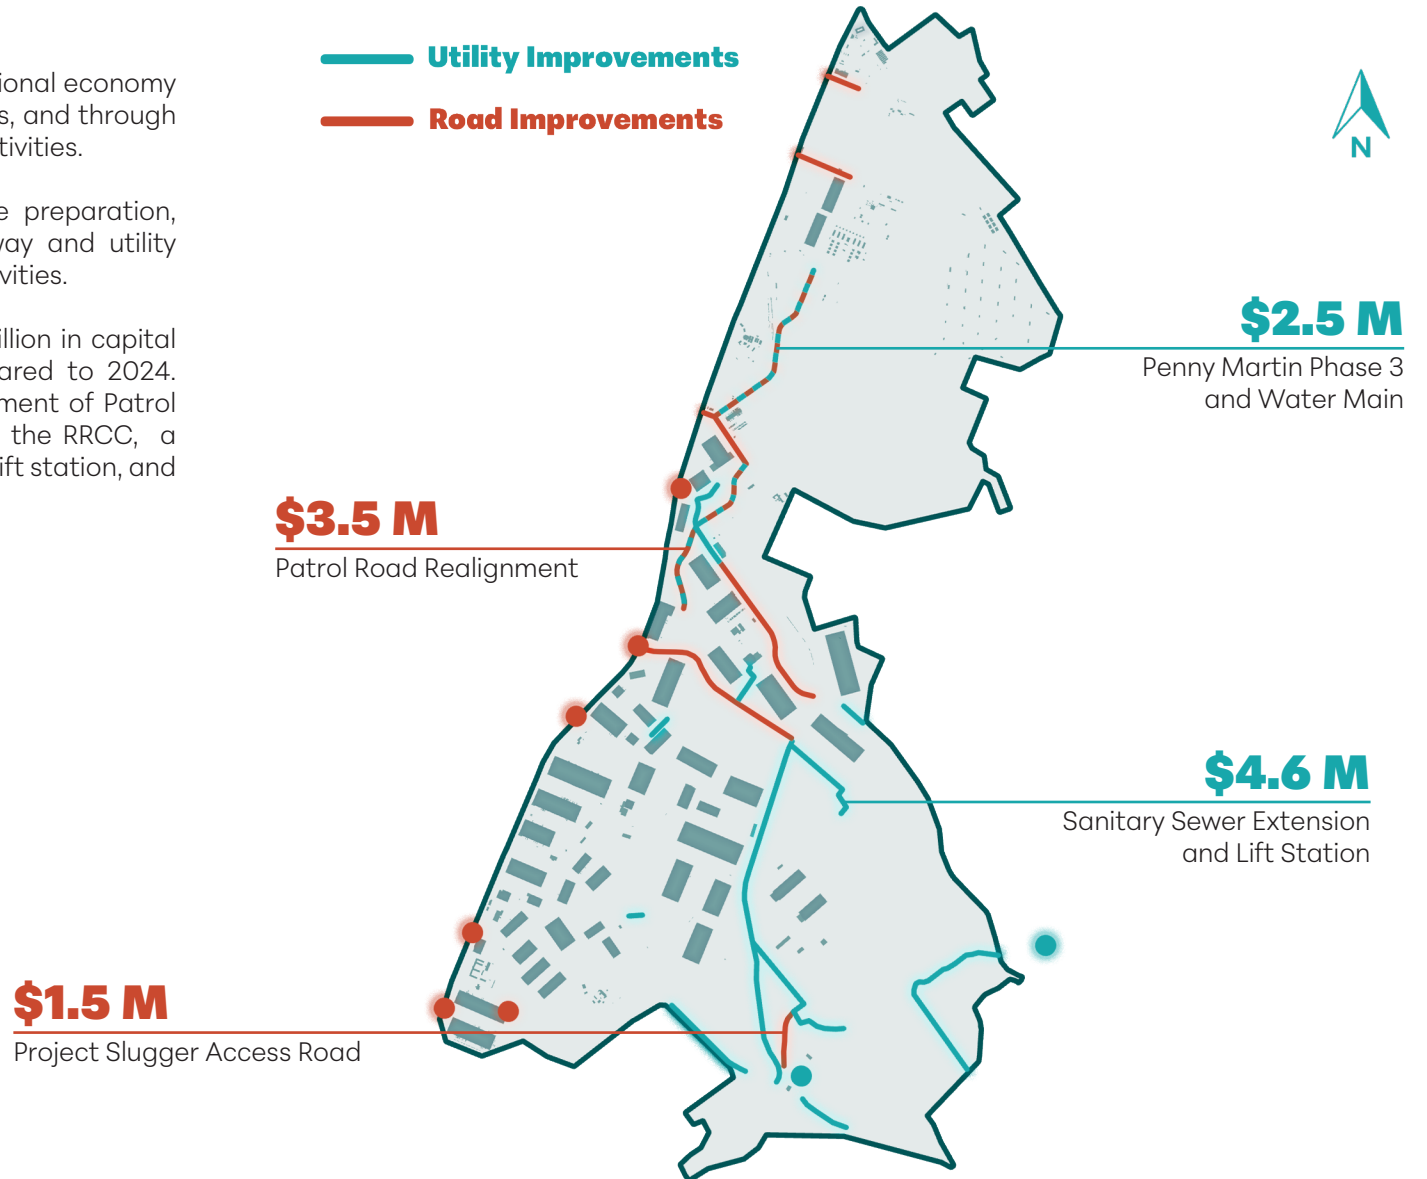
ional economy
s, and through
tivities.

e preparation,
vay and utility
vities.

illion in capital
ared to 2024.
ment of Patrol
the RRCC, a
ift station, and

Utility Improvements

Road Improvements

N

$2.5 M
Penny Martin Phase 3 and Water Main

$3.5 M
Patrol Road Realignment

$4.6 M
Sanitary Sewer Extension and Lift Station

$1.5 M
Project Slugger Access Road